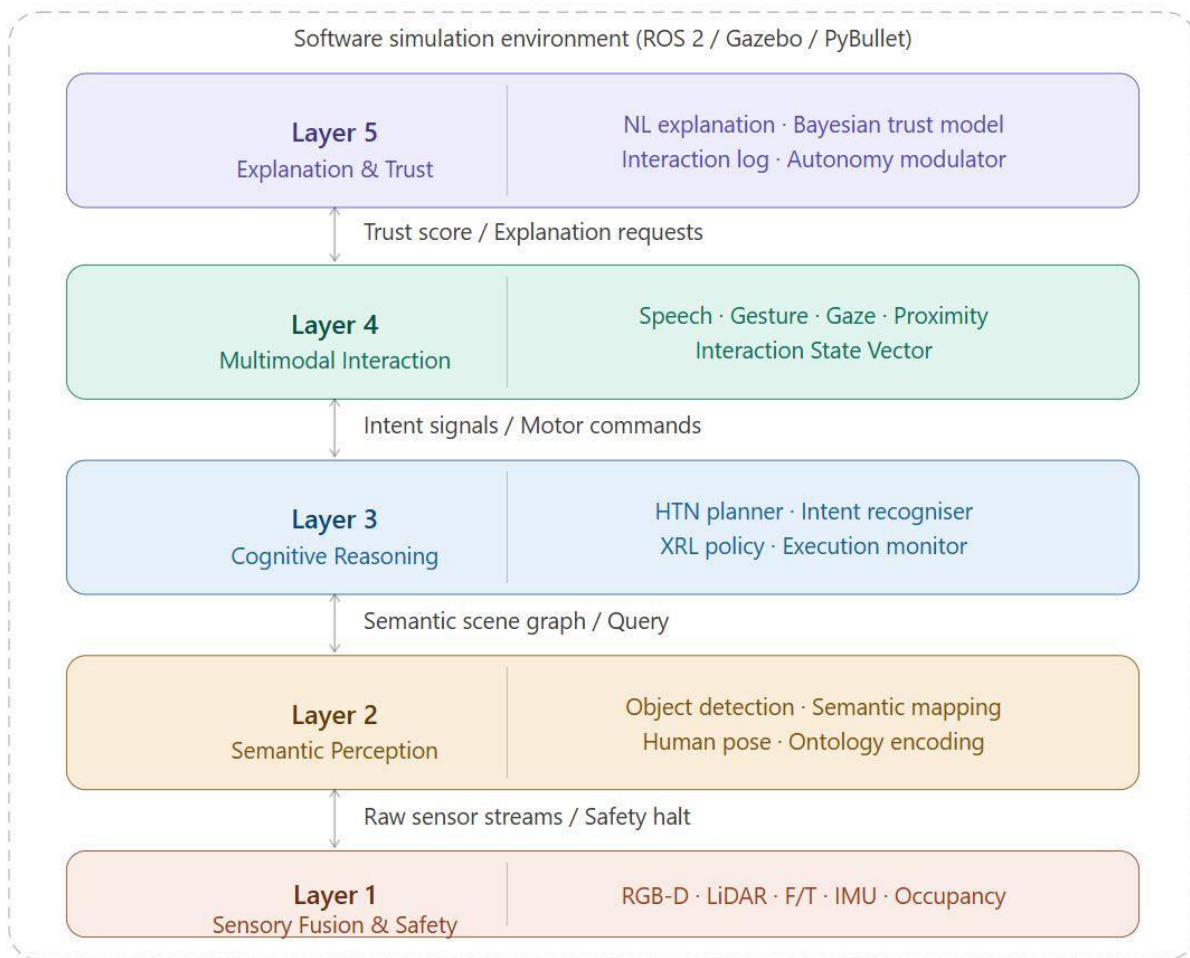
Software simulation environment (ROS 2 / Gazebo / PyBullet)

Layer 5
Explanation & Trust

NL explanation · Bayesian trust model
Interaction log · Autonomy modulator

Trust score / Explanation requests

Layer 4
Multimodal Interaction

Speech · Gesture · Gaze · Proximity
Interaction State Vector

Intent signals / Motor commands

Layer 3
Cognitive Reasoning

HTN planner · Intent recogniser
XRL policy · Execution monitor

Semantic scene graph / Query

Layer 2
Semantic Perception

Object detection · Semantic mapping
Human pose · Ontology encoding

Raw sensor streams / Safety halt

Layer 1
Sensory Fusion & Safety

RGB-D · LiDAR · F/T · IMU · Occupancy